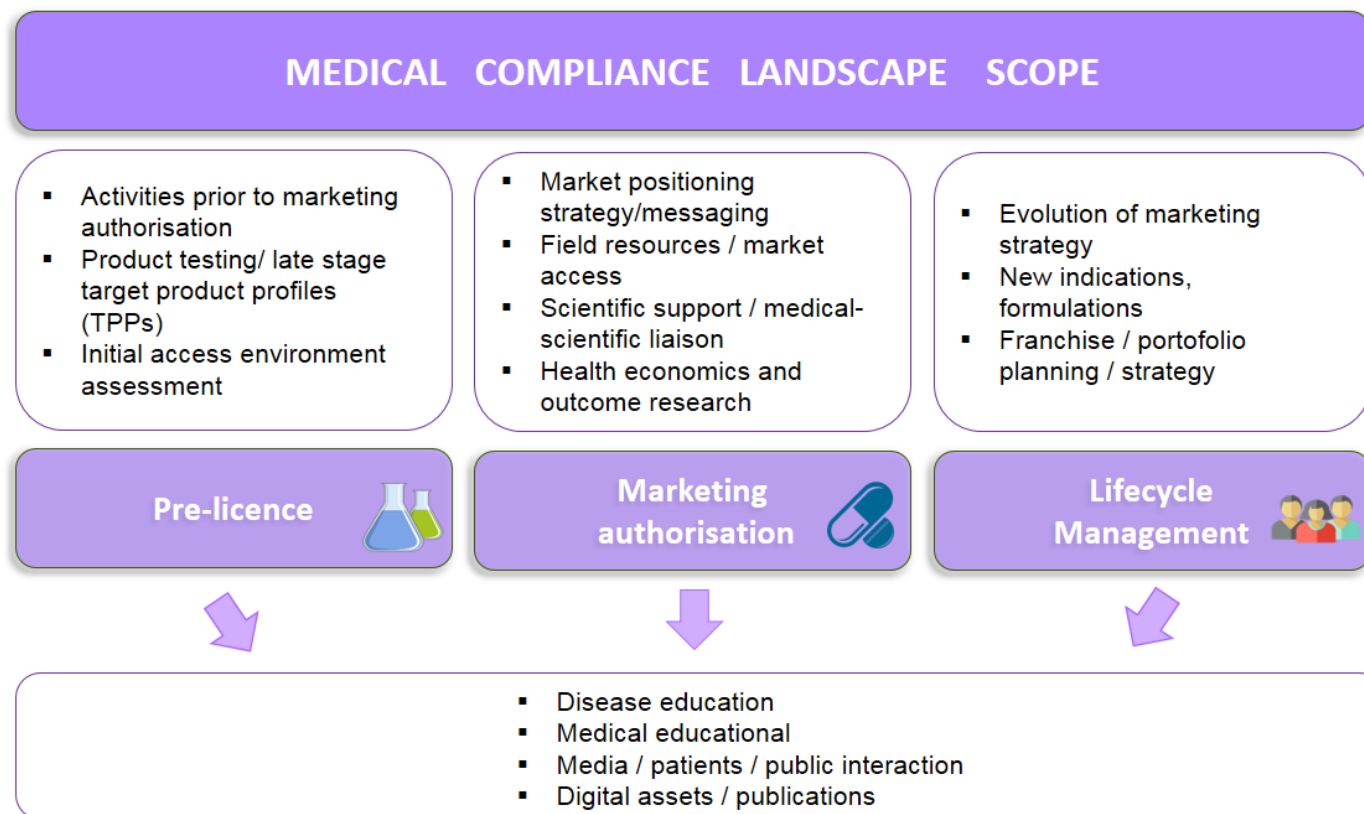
MEDICAL COMPLIANCE LANDSCAPE SCOPE

- Activities prior to marketing authorisation
- Product testing/ late stage target product profiles (TPPs)
- Initial access environment assessment

- Market positioning strategy/messaging
- Field resources / market access
- Scientific support / medical-scientific liaison
- Health economics and outcome research

- Evolution of marketing strategy
- New indications, formulations
- Franchise / portofolio planning / strategy

Pre-licence

Marketing authorisation

Lifecycle Management

- Disease education
- Medical educational
- Media / patients / public interaction
- Digital assets / publications